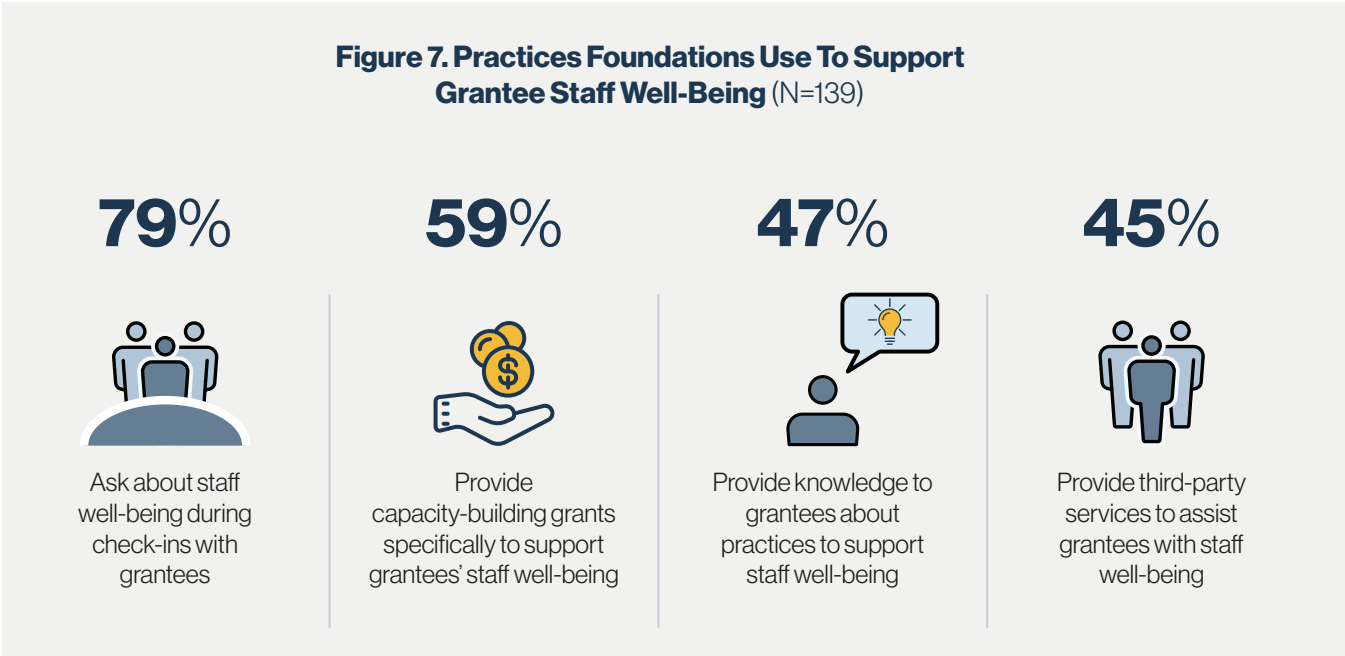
Figure 7. Practices Foundations Use To Support Grantee Staff Well-Being (N=139)

79%

Ask about staff well-being during check-ins with grantees

59%

$

Provide capacity-building grants specifically to support grantees' staff well-being

47%

Provide knowledge to grantees about practices to support staff well-being

45%

Provide third-party services to assist grantees with staff well-being